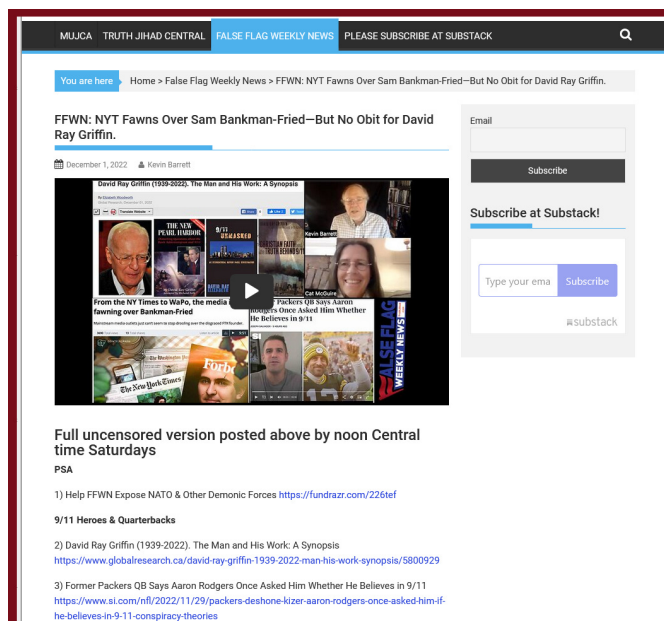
MUJCA TRUTH JIHAD CENTRAL FALSE FLAG WEEKLY NEWS PLEASE SUBSCRIBE AT SUBSTACK

You are here Home > False Flag Weekly News > FFWN: NYT Fawns Over Sam Bankman-Fried—But No Obit for David Ray Griffin.

FFWN: NYT Fawns Over Sam Bankman-Fried—But No Obit for David Ray Griffin.

December 1, 2022 Kevin Barrett

David Ray Griffin (1939-2022). The Man and His Work: A Synopsis

THE NEW PEARL HARBOR

9/11 UNMASKED

CHRISTIAN FAITH AND THE TRUTH BEHIND 9/11

Kevin Barrett

Cat McGuire

From the NY Times to WaPo, the media fawning over Bankman-Fried

Former Packers QB Says Aaron Rodgers Once Asked Him Whether He Believes in 9/11

FALSE FLAG WEEKLY NEWS

The New York Times

Forbes

Email

Subscribe

Subscribe at Substack!

Type your ema Subscribe

substack

Full uncensored version posted above by noon Central time Saturdays

PSA

1) Help FFWN Expose NATO & Other Demonic Forces https://fundrazr.com/226tef

9/11 Heroes & Quarterbacks

2) David Ray Griffin (1939-2022). The Man and His Work: A Synopsis https://www.globalresearch.ca/david-ray-griffin-1939-2022-man-his-work-synopsis/5800929

3) Former Packers QB Says Aaron Rodgers Once Asked Him Whether He Believes in 9/11 https://www.si.com/nfl/2022/11/29/packers-deshone-kizer-aaron-rodgers-once-asked-him-if-he-believes-in-9-11-conspiracy-theories